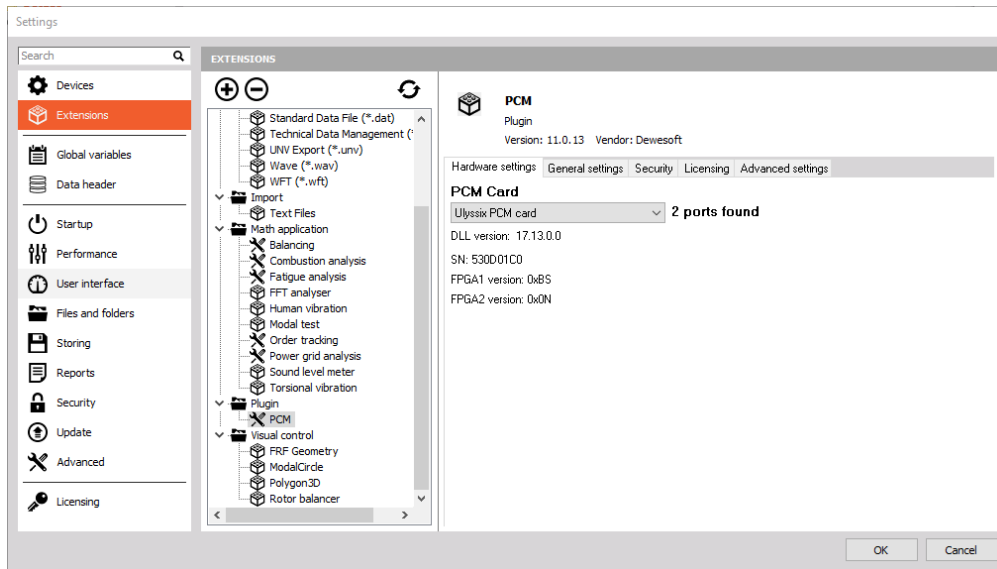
Settings

Search

Devices
Extensions
Global variables
Data header
Startup
Performance
User interface
Files and folders
Storing
Reports
Security
Update
Advanced
Licensing

EXTENSIONS

Standard Data File (*.dat)
Technical Data Management (
UNV Export (*.unv)
Wave (*.wav)
WFT (*.wft)
Import
Text Files
Math application
Balancing
Combustion analysis
Fatigue analysis
FFT analyser
Human vibration
Modal test
Order tracking
Power grid analysis
Sound level meter
Torsional vibration
Plugin
PCM
Visual control
FRF Geometry
ModalCircle
Polygon3D
Rotor balancer

PCM
Plugin
Version: 11.0.13 Vendor: Dewesoft

Hardware settings | General settings | Security | Licensing | Advanced settings

PCM Card
Ulyssix PCM card
2 ports found
DLL version: 17.13.0.0
SN: 530D01C0
FPGA1 version: 0xBS
FPGA2 version: 0x0N

OK
Cancel